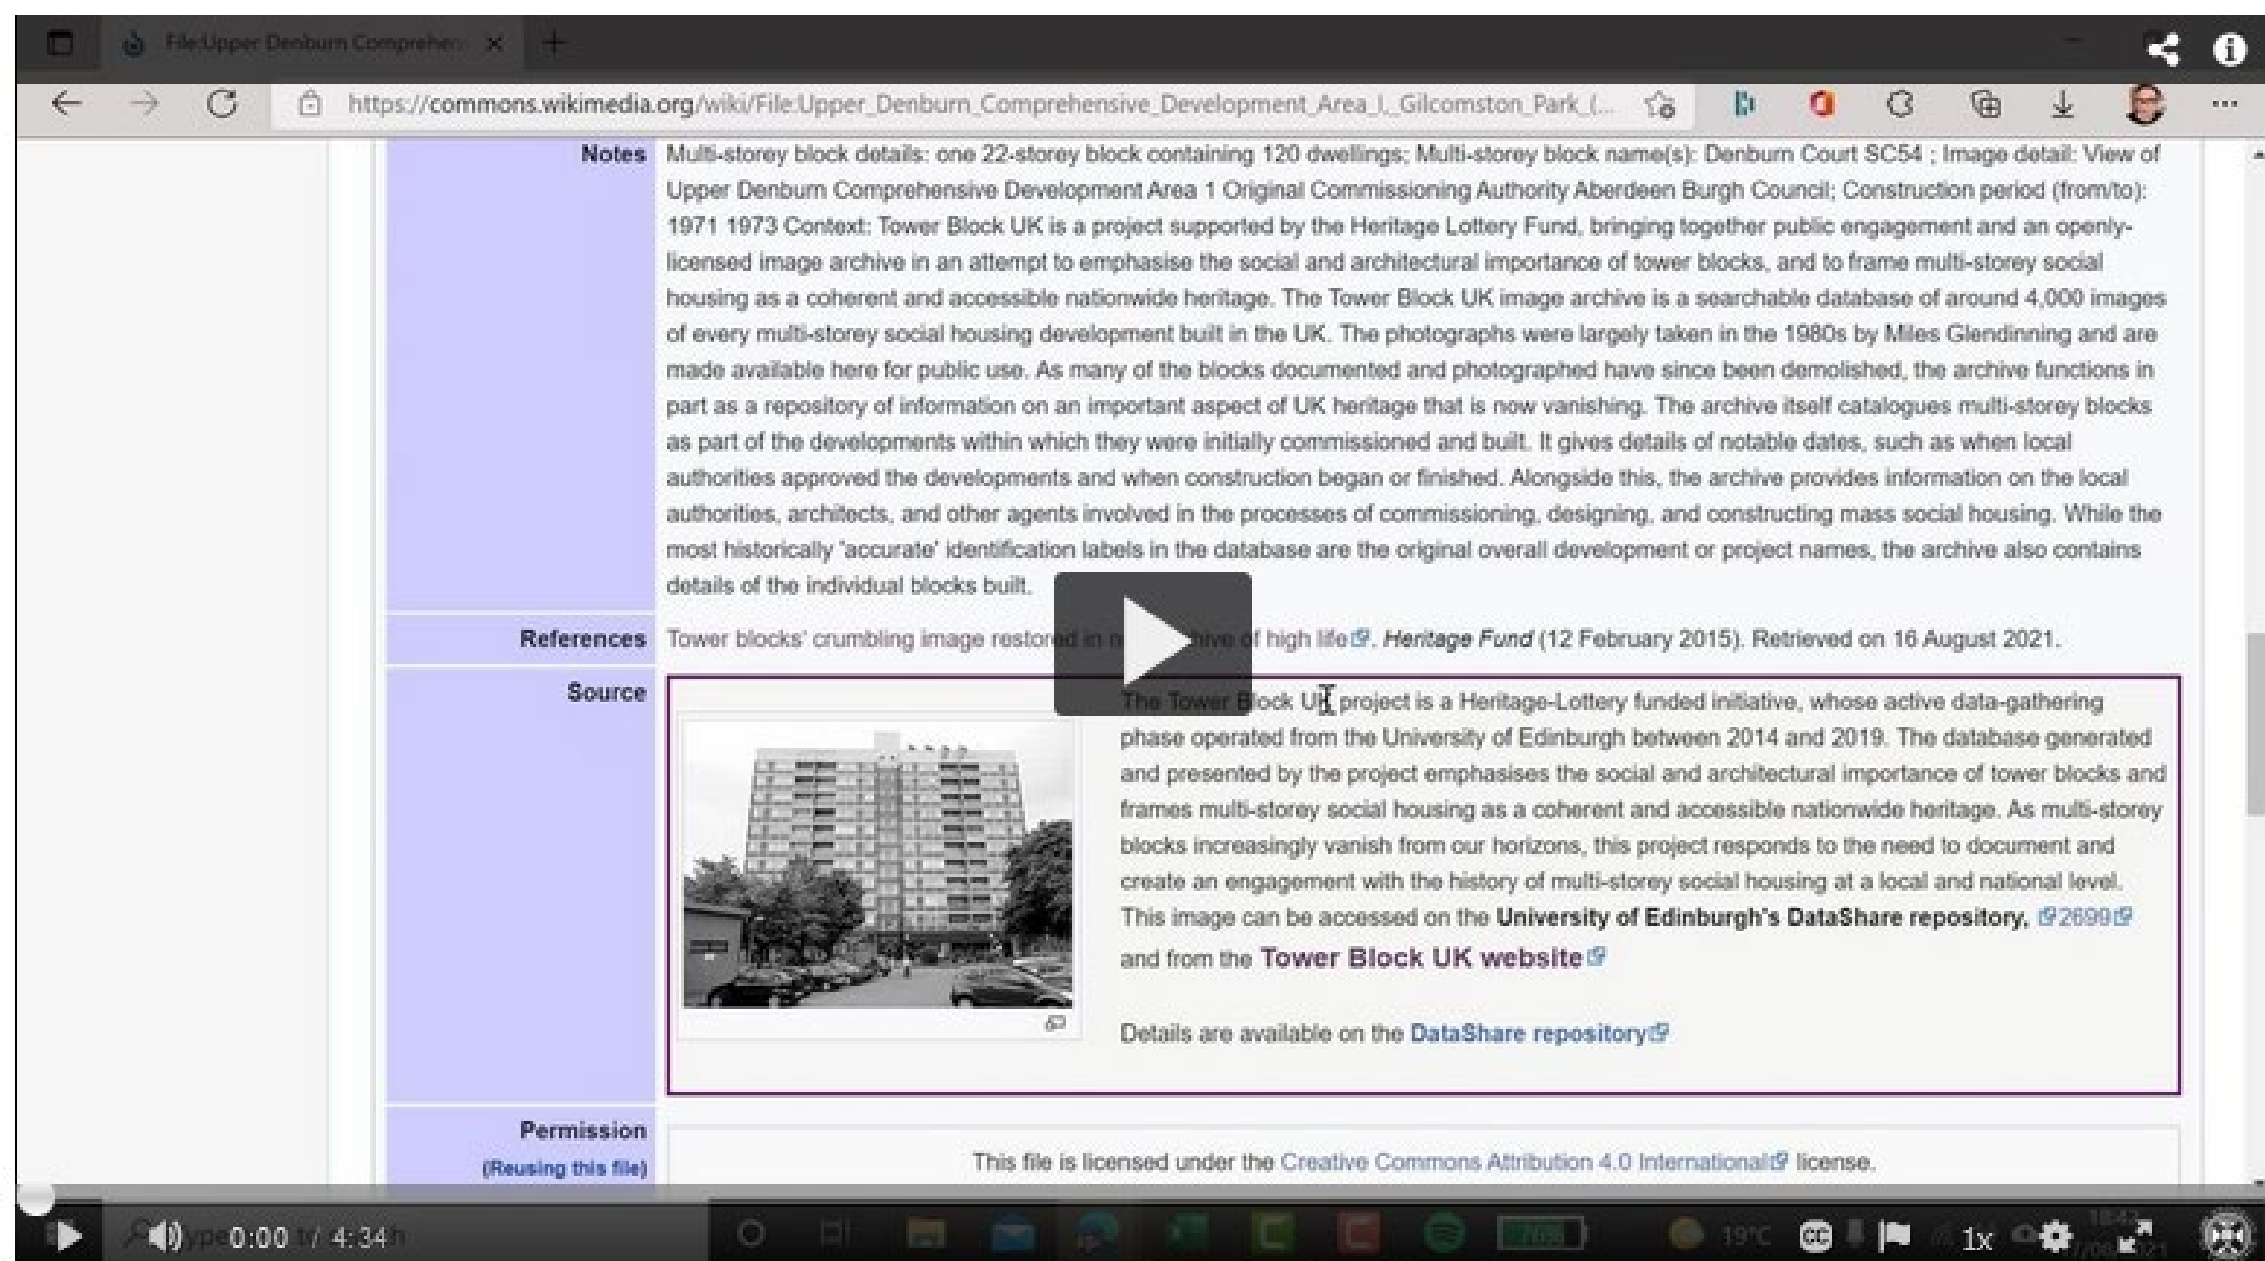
File:Upper Denburn Comprehen ×

https://commons.wikimedia.org/wiki/File:Upper_Denburn_Comprehensive_Development_Area_I,_Gilcomston_Park_(...

| | |
|---|---|
| Notes | Multi-storey block details: one 22-storey block containing 120 dwellings; Multi-storey block name(s): Denburn Court SC54 ; Image detail: View of Upper Denburn Comprehensive Development Area 1 Original Commissioning Authority Aberdeen Burgh Council; Construction period (from/to): 1971 1973 Context: Tower Block UK is a project supported by the Heritage Lottery Fund, bringing together public engagement and an openly-licensed image archive in an attempt to emphasise the social and architectural importance of tower blocks, and to frame multi-storey social housing as a coherent and accessible nationwide heritage. The Tower Block UK image archive is a searchable database of around 4,000 images of every multi-storey social housing development built in the UK. The photographs were largely taken in the 1980s by Miles Glendinning and are made available here for public use. As many of the blocks documented and photographed have since been demolished, the archive functions in part as a repository of information on an important aspect of UK heritage that is now vanishing. The archive itself catalogues multi-storey blocks as part of the developments within which they were initially commissioned and built. It gives details of notable dates, such as when local authorities approved the developments and when construction began or finished. Alongside this, the archive provides information on the local authorities, architects, and other agents involved in the processes of commissioning, designing, and constructing mass social housing. While the most historically 'accurate' identification labels in the database are the original overall development or project names, the archive also contains details of the individual blocks built. |
| References | Tower blocks' crumbling image restor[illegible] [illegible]ive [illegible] high life. Heritage Fund (12 February 2015). Retrieved on 16 August 2021. |
| Source | The Tower Block UK project is a Heritage-Lottery funded initiative, whose active data-gathering phase operated from the University of Edinburgh between 2014 and 2019. The database generated and presented by the project emphasises the social and architectural importance of tower blocks and frames multi-storey social housing as a coherent and accessible nationwide heritage. As multi-storey blocks increasingly vanish from our horizons, this project responds to the need to document and create an engagement with the history of multi-storey social housing at a local and national level. This image can be accessed on the University of Edinburgh's DataShare repository, 2699 and from the Tower Block UK website<br><br>Details are available on the DataShare repository |
| Permission (Reusing this file) | This file is licensed under the Creative Commons Attribution 4.0 International license. |

0:00 / 4:34 19°C 1x